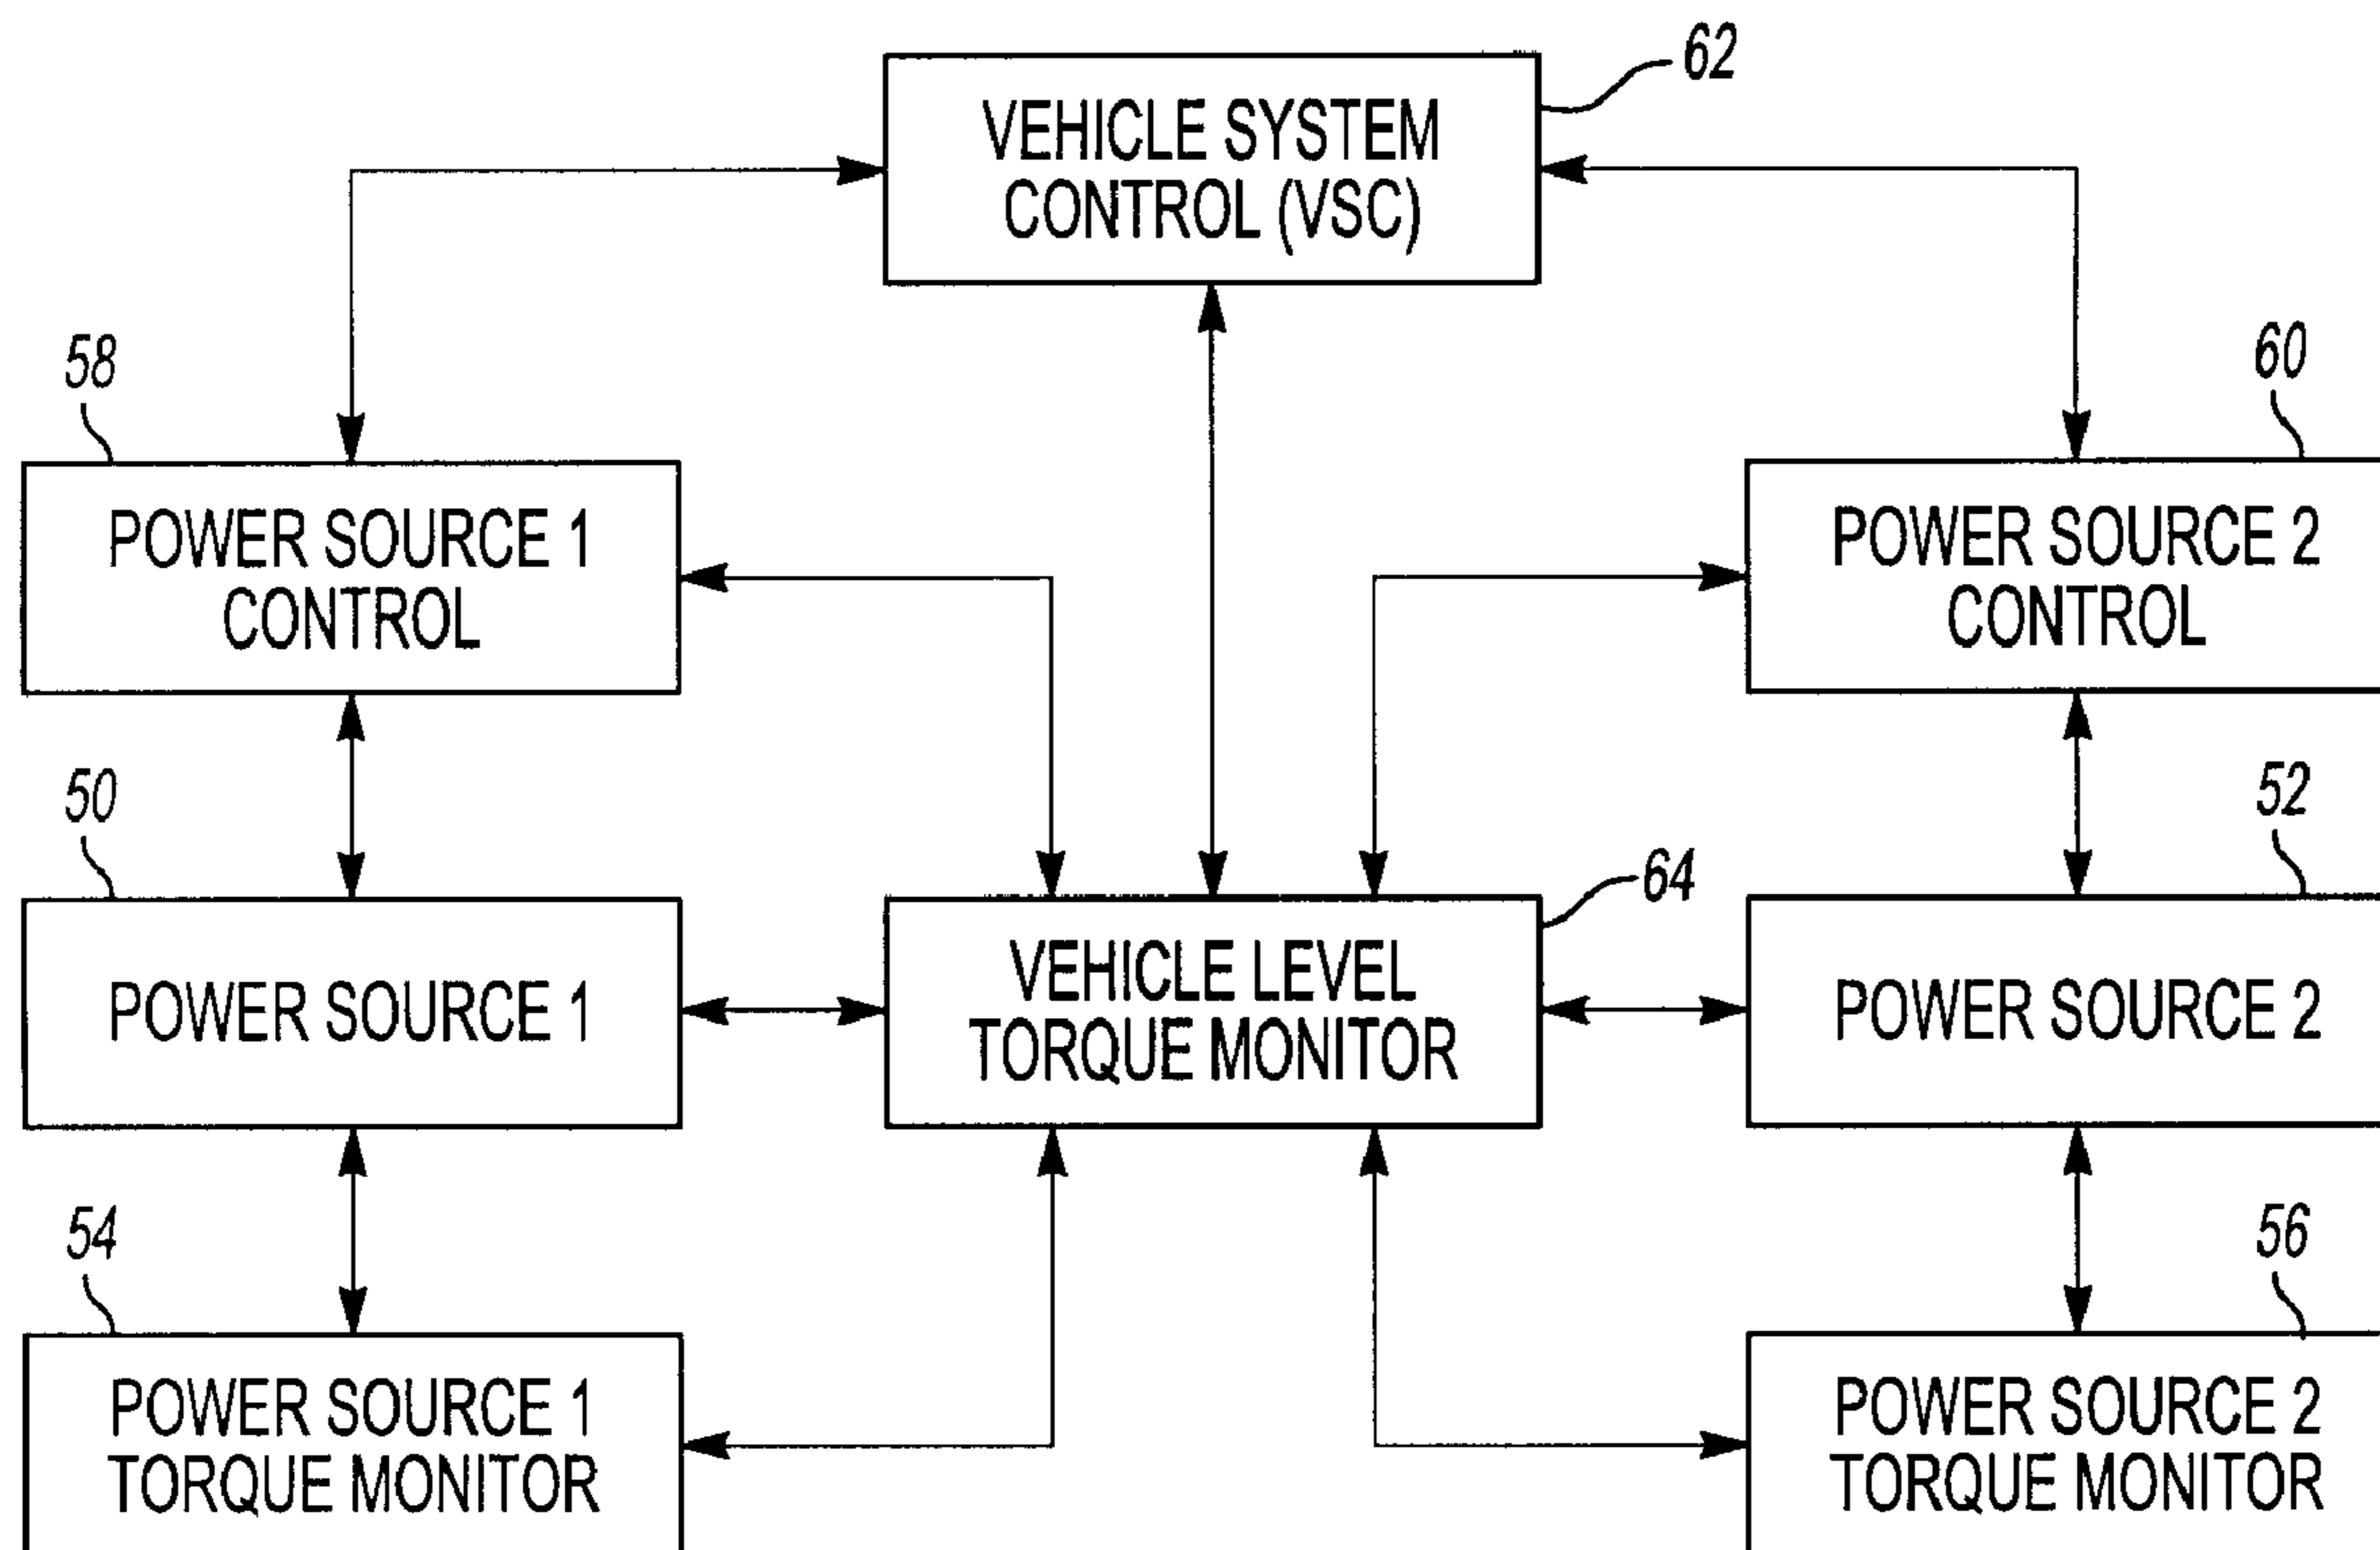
62

VEHICLE SYSTEM CONTROL (VSC)

58

POWER SOURCE 1 CONTROL

60

POWER SOURCE 2 CONTROL

50

52

64

POWER SOURCE 1

VEHICLE LEVEL TORQUE MONITOR

POWER SOURCE 2

54

56

POWER SOURCE 1 TORQUE MONITOR

POWER SOURCE 2 TORQUE MONITOR